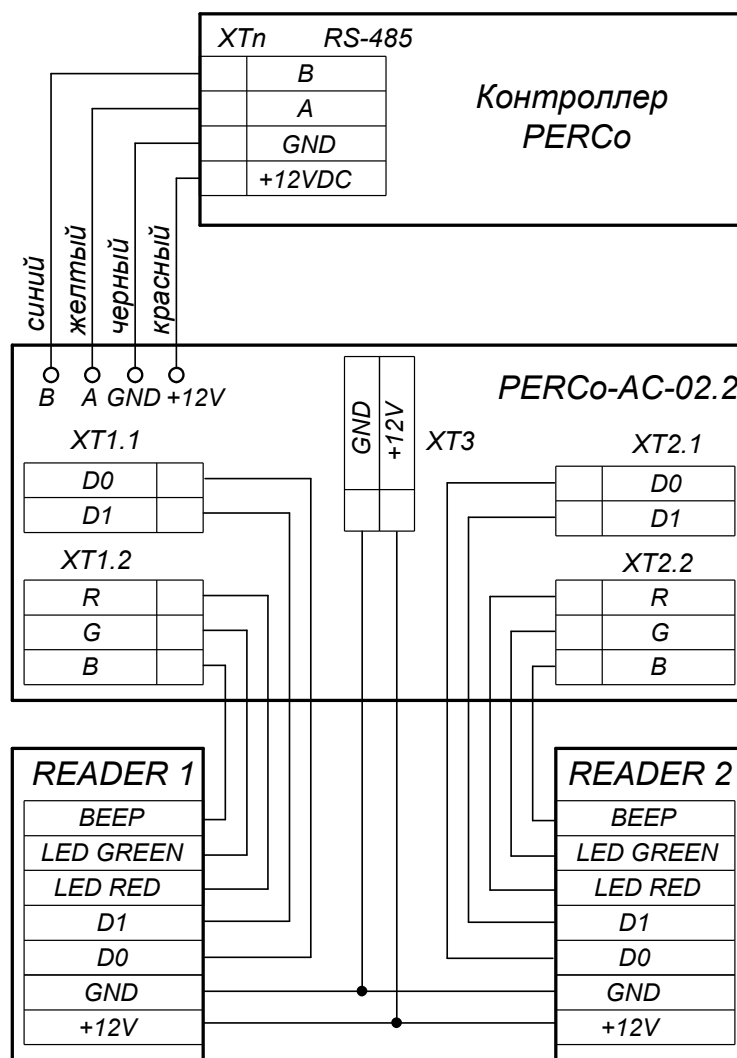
XTn RS-485

B
A
GND
+12VDC

Контроллер PERCo

синий
желтый
черный
красный

B A GND +12V

PERCo-AC-02.2

GND
+12V
XT3

XT1.1
D0
D1

XT1.2
R
G
B

XT2.1
D0
D1

XT2.2
R
G
B

READER 1
BEEP
LED GREEN
LED RED
D1
D0
GND
+12V

READER 2
BEEP
LED GREEN
LED RED
D1
D0
GND
+12V